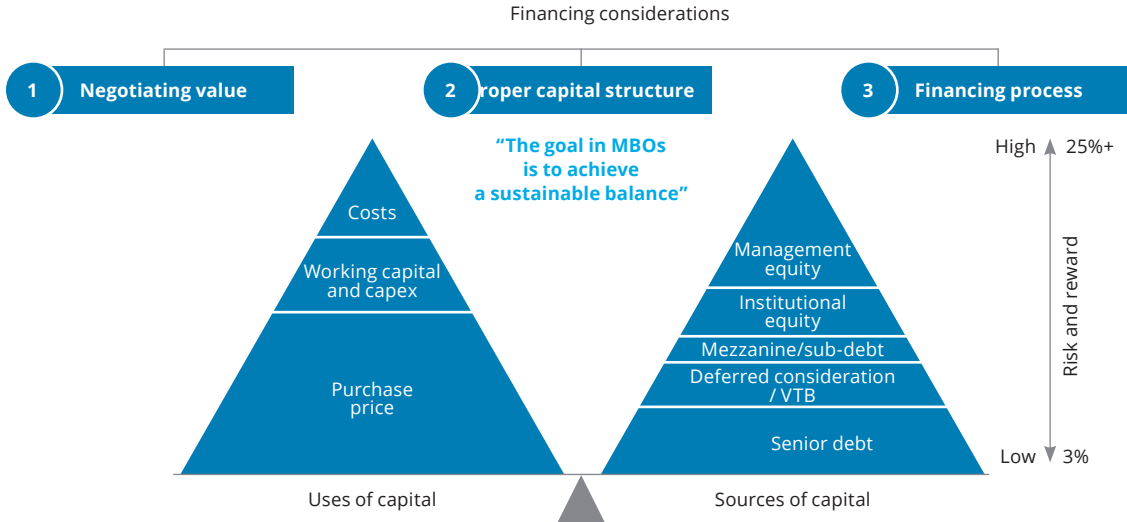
Financing considerations

1 Negotiating value

2 roper capital structure

3 Financing process

"The goal in MBOs is to achieve a sustainable balance"

Costs

Working capital and capex

Purchase price

Management equity

Institutional equity

Mezzanine/sub-debt

Deferred consideration / VTB

Senior debt

High 25%+

Risk and reward

Low 3%

Uses of capital

Sources of capital